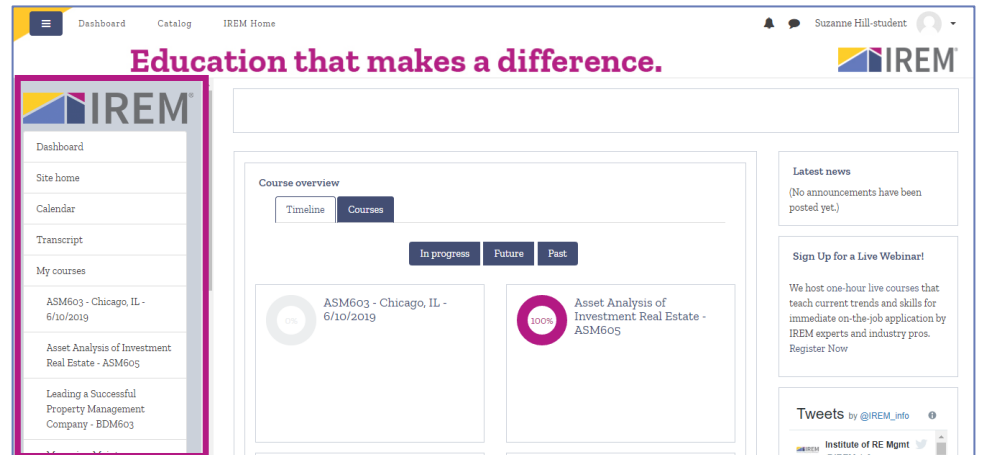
Dashboard Catalog IREM Home

Suzanne Hill-student

Education that makes a difference.

IREM

IREM

Dashboard

Site home

Calendar

Transcript

My courses

ASM603 - Chicago, IL - 6/10/2019

Asset Analysis of Investment Real Estate - ASM605

Leading a Successful Property Management Company - BDM603

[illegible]

Course overview

Timeline Courses

In progress Future Past

0%

ASM603 - Chicago, IL - 6/10/2019

100%

Asset Analysis of Investment Real Estate - ASM605

Latest news

(No announcements have been posted yet.)

Sign Up for a Live Webinar!

We host one-hour live courses that teach current trends and skills for immediate on-the-job application by IREM experts and industry pros. Register Now

Tweets by @IREM_info

Institute of RE Mgmt